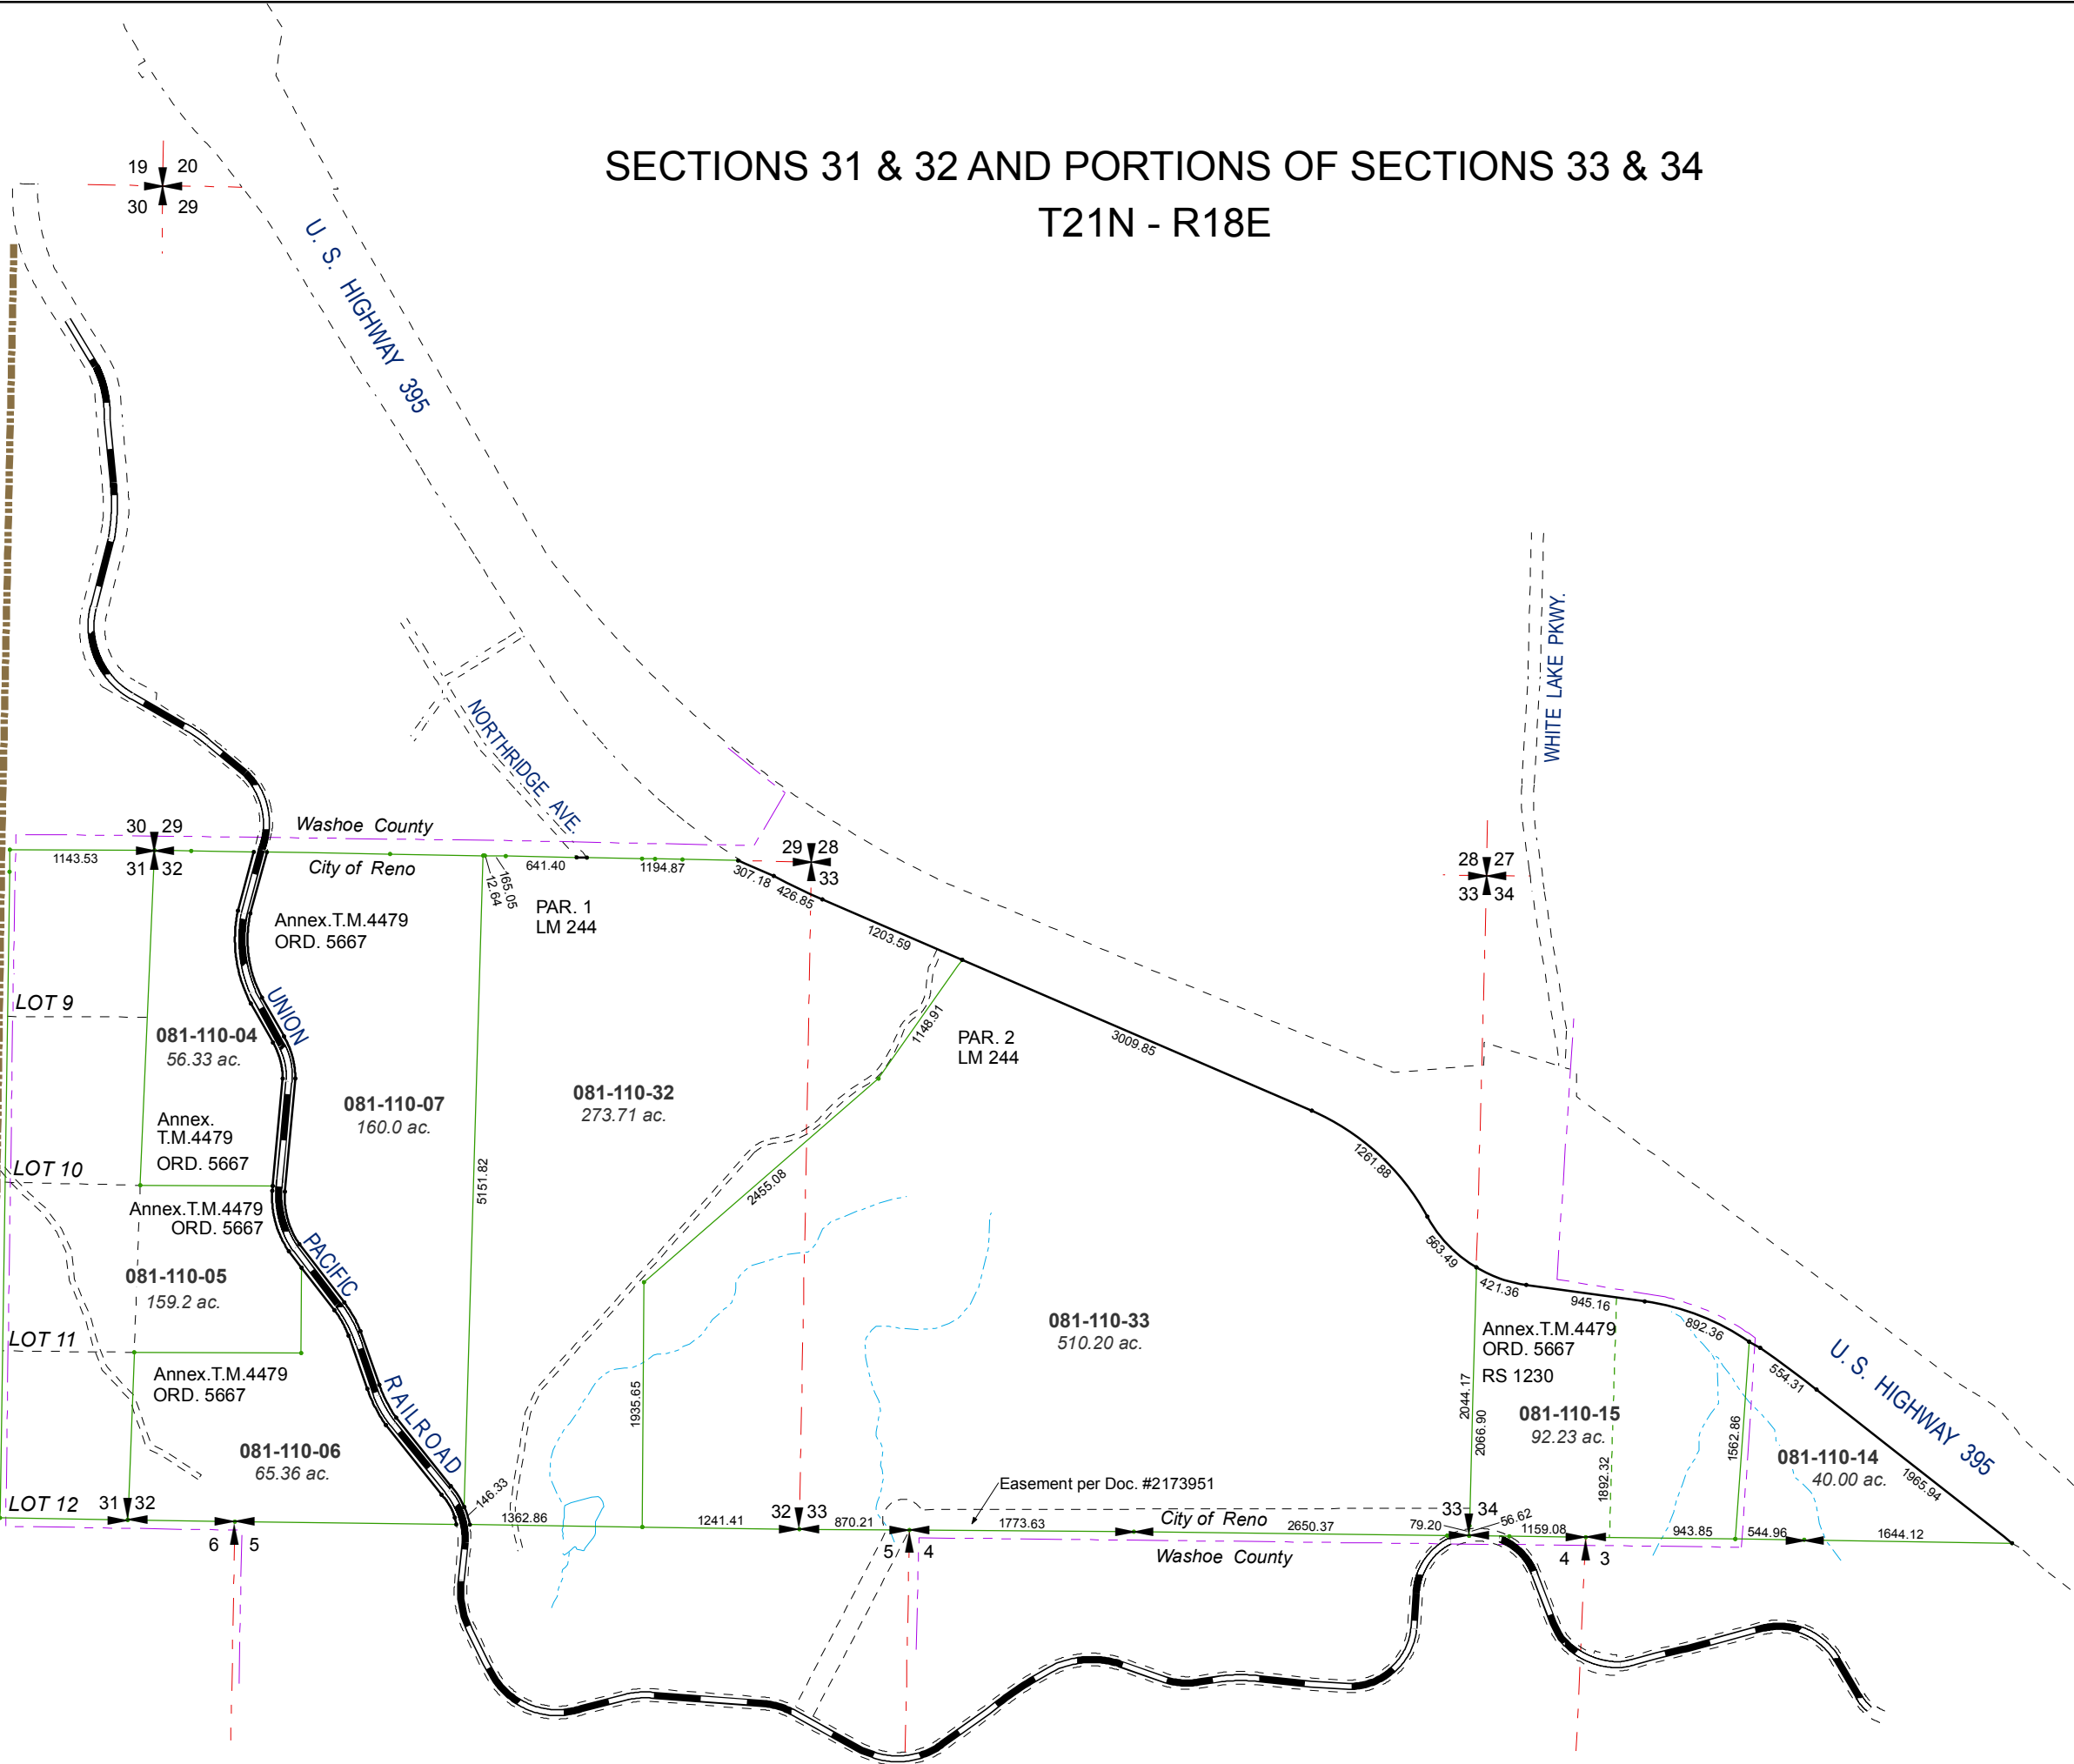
SECTIONS 31 & 32 AND PORTIONS OF SECTIONS 33 & 34
T21N - R18E

19 20
30 29

U. S. HIGHWAY 395

NORTHRIDGE AVE.

WHITE LAKE PKWY.

30 29
31 32

Washoe County
City of Reno

1143.53
641.40
1194.87
165.05
12.64
307.18
426.85
1203.59

29 28
33

28 27
33 34

PAR. 1
LM 244

Annex.T.M.4479
ORD. 5667

UNION

LOT 9

081-110-04
56.33 ac.

Annex.
T.M.4479
ORD. 5667

081-110-07
160.0 ac.

081-110-32
273.71 ac.

1148.91

PAR. 2
LM 244

3009.85

LOT 10

Annex.T.M.4479
ORD. 5667

5151.82

2455.08

1261.88

PACIFIC

081-110-05
159.2 ac.

563.49

421.36
945.16
892.36

LOT 11

Annex.T.M.4479
ORD. 5667

RAILROAD

1935.65

081-110-33
510.20 ac.

Annex.T.M.4479
ORD. 5667
RS 1230

554.31

U. S. HIGHWAY 395

2044.17
2066.90

081-110-15
92.23 ac.

1892.32

1562.86

081-110-14
40.00 ac.

1965.94

081-110-06
65.36 ac.

146.33

Easement per Doc. #2173951

LOT 12
31 32

1362.86
1241.41
32 33
870.21
1773.63
City of Reno
2650.37
79.20
33 34
56.62
1159.08
943.85
544.96
1644.12

6 5
5 4
Washoe County
4 3